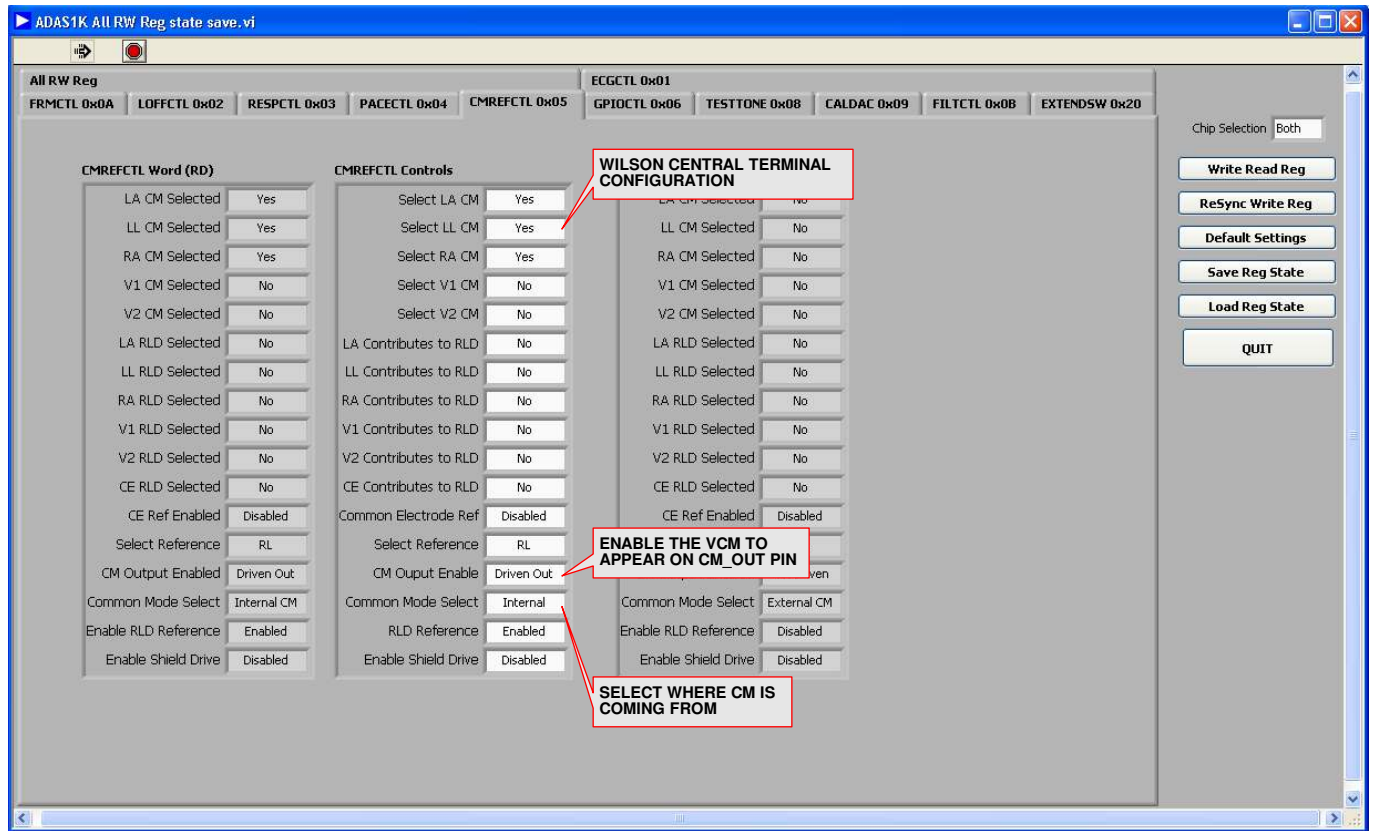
ADAS1K All RW Reg state save.vi

All RW Reg
ECGCTL 0x01
FRMCTL 0x0A | LOFFCTL 0x02 | RESPCTL 0x03 | PACECTL 0x04 | CMREFCTL 0x05 | GPIOCTL 0x06 | TESTTONE 0x08 | CALDAC 0x09 | FILTCTL 0x0B | EXTENDSW 0x20

Chip Selection Both

Write Read Reg
ReSync Write Reg
Default Settings
Save Reg State
Load Reg State
QUIT

CMREFCTL Word (RD)

| | |
|---|---|
| LA CM Selected | Yes |
| LL CM Selected | Yes |
| RA CM Selected | Yes |
| V1 CM Selected | No |
| V2 CM Selected | No |
| LA RLD Selected | No |
| LL RLD Selected | No |
| RA RLD Selected | No |
| V1 RLD Selected | No |
| V2 RLD Selected | No |
| CE RLD Selected | No |
| CE Ref Enabled | Disabled |
| Select Reference | RL |
| CM Output Enabled | Driven Out |
| Common Mode Select | Internal CM |
| Enable RLD Reference | Enabled |
| Enable Shield Drive | Disabled |

CMREFCTL Controls

| | |
|---|---|
| Select LA CM | Yes |
| Select LL CM | Yes |
| Select RA CM | Yes |
| Select V1 CM | No |
| Select V2 CM | No |
| LA Contributes to RLD | No |
| LL Contributes to RLD | No |
| RA Contributes to RLD | No |
| V1 Contributes to RLD | No |
| V2 Contributes to RLD | No |
| CE Contributes to RLD | No |
| Common Electrode Ref | Disabled |
| Select Reference | RL |
| CM Ouput Enable | Driven Out |
| Common Mode Select | Internal |
| RLD Reference | Enabled |
| Enable Shield Drive | Disabled |

WILSON CENTRAL TERMINAL CONFIGURATION

| | |
|---|---|
| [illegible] | No |
| LL CM Selected | No |
| RA CM Selected | No |
| V1 CM Selected | No |
| V2 CM Selected | No |
| LA RLD Selected | No |
| LL RLD Selected | No |
| RA RLD Selected | No |
| V1 RLD Selected | No |
| V2 RLD Selected | No |
| CE RLD Selected | No |
| CE Ref Enabled | Disabled |
| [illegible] | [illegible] |
| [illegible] | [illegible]ven |
| Common Mode Select | External CM |
| Enable RLD Reference | Disabled |
| Enable Shield Drive | Disabled |

ENABLE THE VCM TO APPEAR ON CM_OUT PIN

SELECT WHERE CM IS COMING FROM